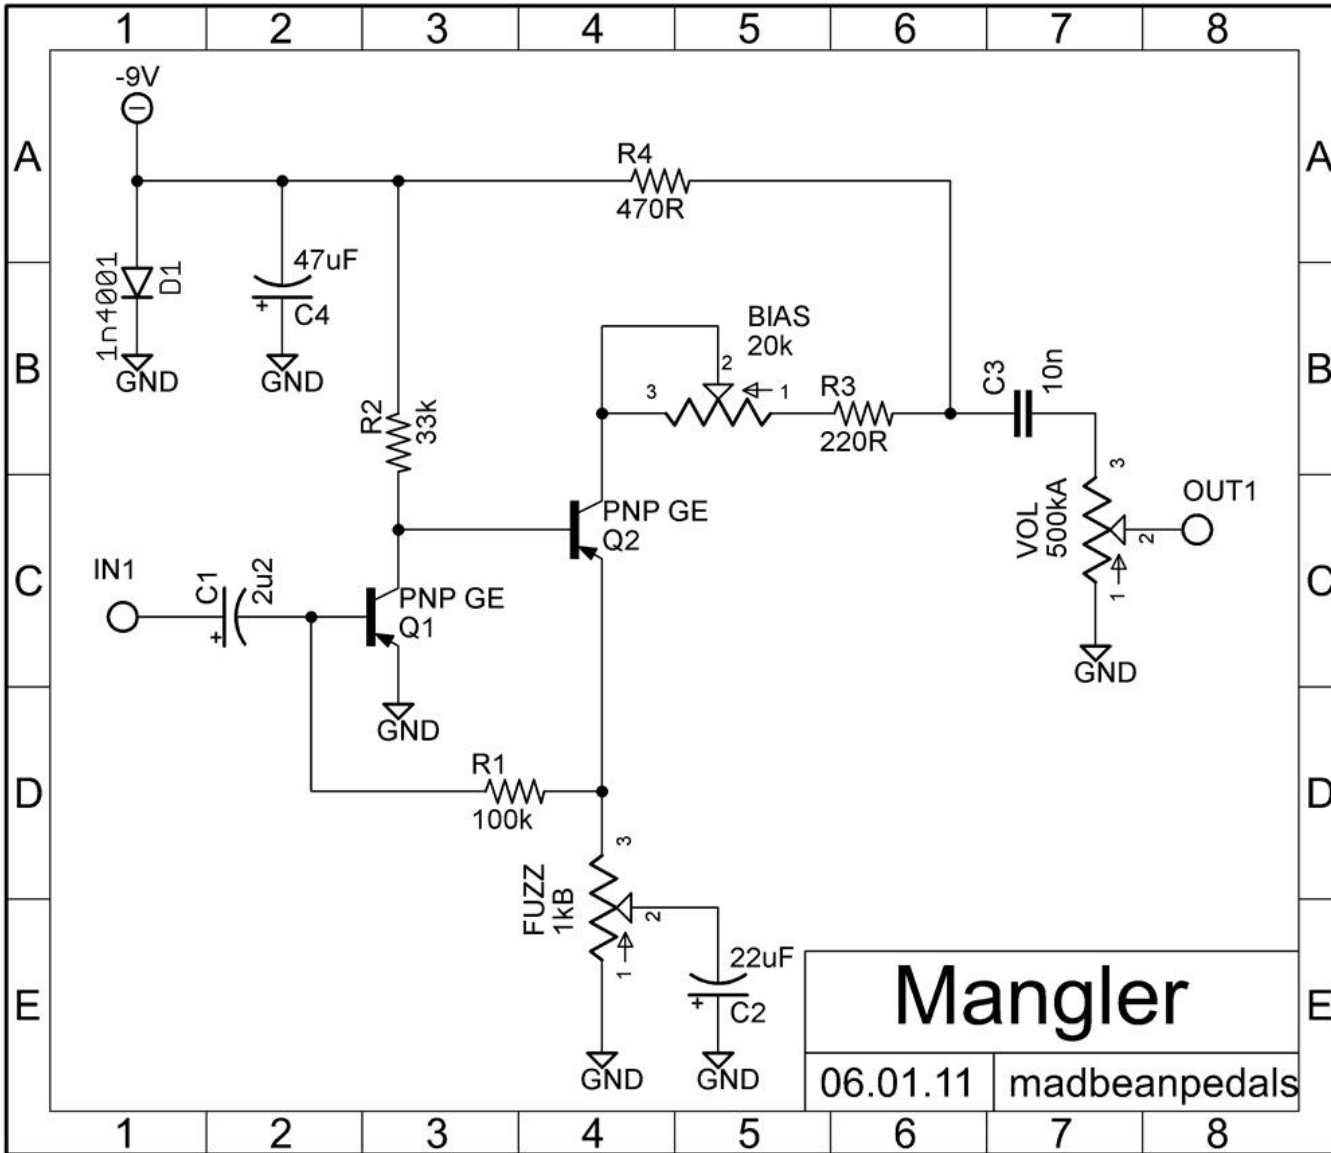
1 2 3 4 5 6 7 8

A
B
C
D
E

-9V

R4
470R

1n4001 D1
GND

47uF
+
C4
GND

BIAS
20k
2
3
1

R3
220R

C3
10n

R2
33k

PNP GE
Q2

3
VOL
500kA
2
1
OUT1
GND

IN1
C1
2u2
+

PNP GE
Q1

GND

R1
100k

3
FUZZ
1kB
2
1

22uF
+
C2

GND
GND

Mangler
06.01.11
madbeanpedals

1 2 3 4 5 6 7 8

A
B
C
D
E